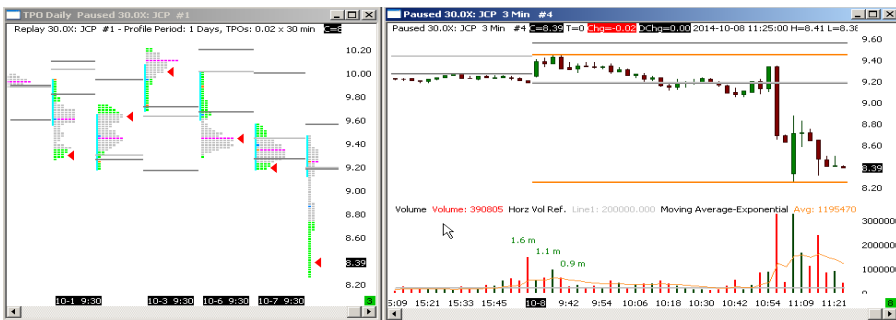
TPO Daily Paused 30.0X: JCP #1

Replay 30.0X: JCP #1 - Profile Period: 1 Days, TPOs: 0.02 x 30 min C=8.3

10.20
10.00
9.80
9.60
9.40
9.20
9.00
8.80
8.60
8.39
8.20

10-1 9:30
10-3 9:30
10-6 9:30
10-7 9:30

Paused 30.0X: JCP 3 Min #4

Paused 30.0X: JCP 3 Min #4 C=8.39 T=0 Chg=-0.02 DChg=0.00 2014-10-08 11:25:00 H=8.41 L=8.38

9.60
9.40
9.20
9.00
8.80
8.60
8.39
8.20

Volume Volume: 390805 Horz Vol Ref. Line1: 200000.000 Moving Average-Exponential Avg: 1195470

1.6 m
1.1 m
0.9 m

300000
200000
100000

5:09 15:21 15:33 15:45 10-8 9:42 9:54 10:06 10:18 10:30 10:42 10:54 11:09 11:21